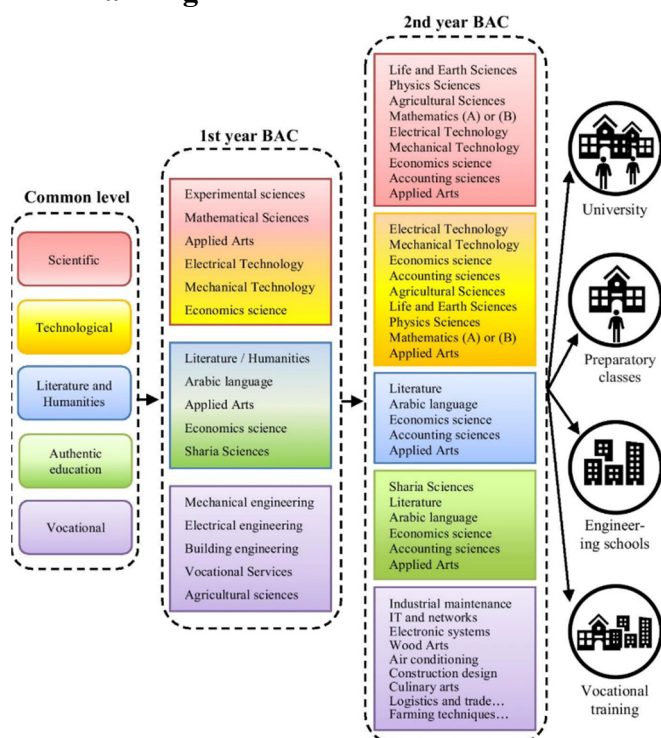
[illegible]

Common level

Scientific

Technological

Literature and Humanities

Authentic education

Vocational

1st year BAC

Experimental sciences
Mathematical Sciences
Applied Arts
Electrical Technology
Mechanical Technology
Economics science

Literature / Humanities
Arabic language
Applied Arts
Economics science
Sharia Sciences

Mechanical engineering
Electrical engineering
Building engineering
Vocational Services
Agricultural sciences

2nd year BAC

Life and Earth Sciences
Physics Sciences
Agricultural Sciences
Mathematics (A) or (B)
Electrical Technology
Mechanical Technology
Economics science
Accounting sciences
Applied Arts

Electrical Technology
Mechanical Technology
Economics science
Accounting sciences
Agricultural Sciences
Life and Earth Sciences
Physics Sciences
Mathematics (A) or (B)
Applied Arts

Literature
Arabic language
Economics science
Accounting sciences
Applied Arts

Sharia Sciences
Literature
Arabic language
Economics science
Accounting sciences
Applied Arts

Industrial maintenance
IT and networks
Electronic systems
Wood Arts
Air conditioning
Construction design
Culinary arts
Logistics and trade…
Farming techniques…

University

Preparatory classes

Engineering schools

Vocational training